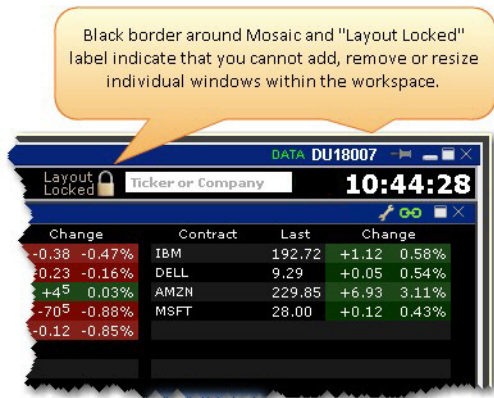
Black border around Mosaic and "Layout Locked" label indicate that you cannot add, remove or resize individual windows within the workspace.

DATA DU18007

Layout Locked

Ticker or Company

10:44:28

| Change | |
|---|---|
| -0.38 | -0.47% |
| -0.23 | -0.16% |
| +4$^5$ | 0.03% |
| -70$^5$ | -0.88% |
| -0.12 | -0.85% |

| Contract | Last | Change | |
|---|---|---|---|
| IBM | 192.72 | +1.12 | 0.58% |
| DELL | 9.29 | +0.05 | 0.54% |
| AMZN | 229.85 | +6.93 | 3.11% |
| MSFT | 28.00 | +0.12 | 0.43% |